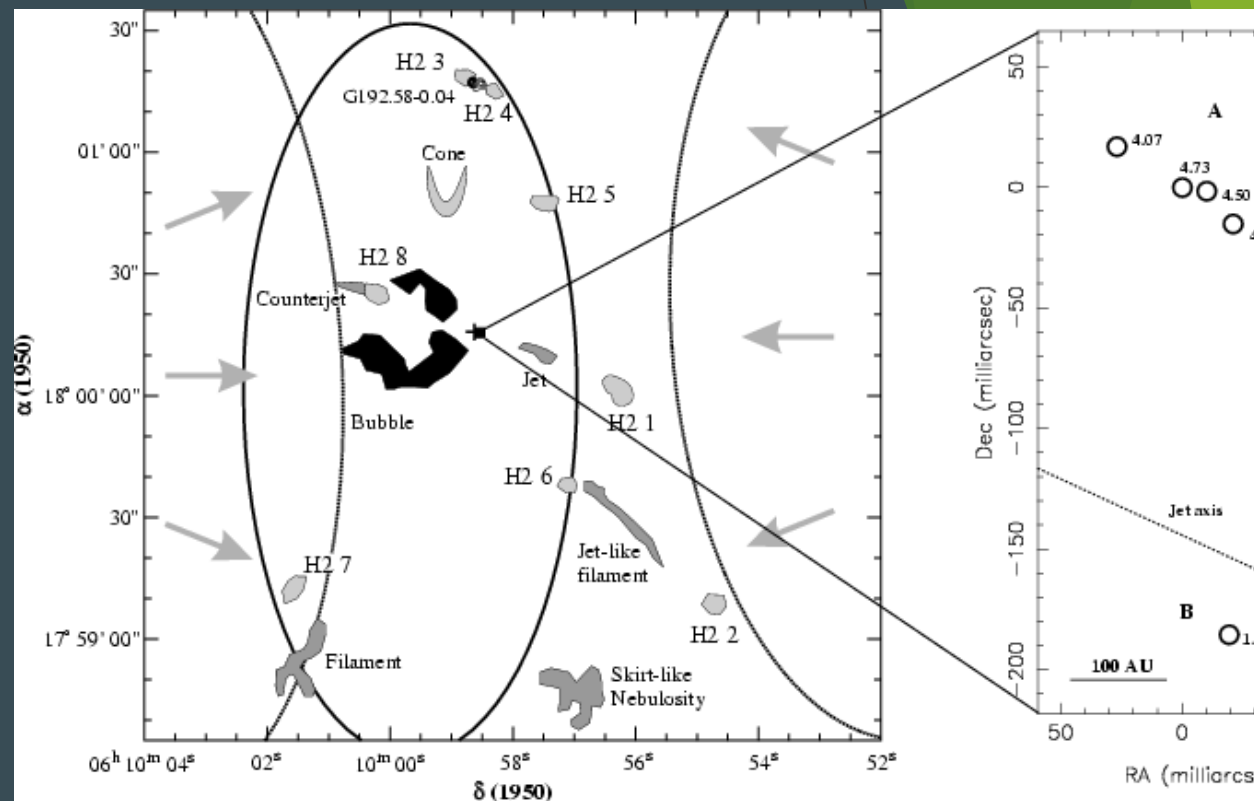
30"

01' 00"

30"

18° 00' 00"

30"

17° 59' 00"

α (1950)

H2 3
G192.58-0.04
H2 4
Cone
H2 5
H2 8
Counterjet
Jet
H2 1
Bubble
H2 6
Jet-like filament
H2 7
H2 2
Filament
Skirt-like Nebulosity

06$^h$ 10$^m$ 04$^s$ 02$^s$ 10$^m$ 00$^s$ 58$^s$ 56$^s$ 54$^s$ 52$^s$

δ (1950)

50
0
−50
−100
−150
−200

Dec (milliarcsec)

A
4.07
4.73
4.50
4

Jet axis

B
1.

100 AU

50 0

RA (milliarcs